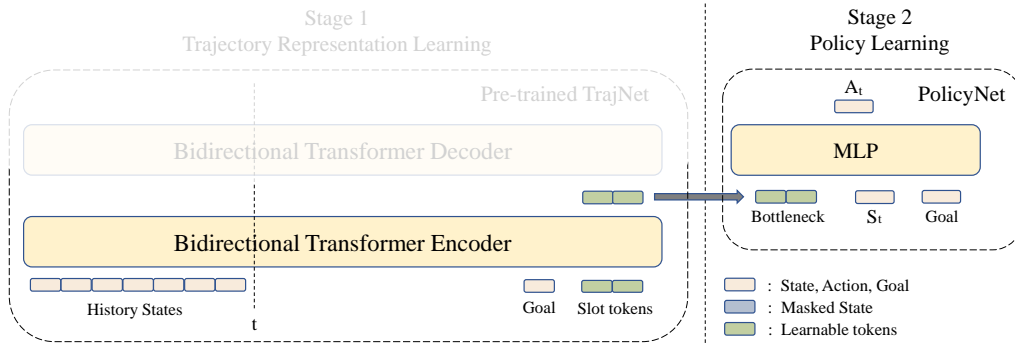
Stage 1
Trajectory Representation Learning

Pre-trained TrajNet

Bidirectional Transformer Decoder

Bidirectional Transformer Encoder

History States

t

Goal

Slot tokens

Stage 2
Policy Learning

$A_t$

PolicyNet

MLP

Bottleneck

$S_t$

Goal

: State, Action, Goal
: Masked State
: Learnable tokens